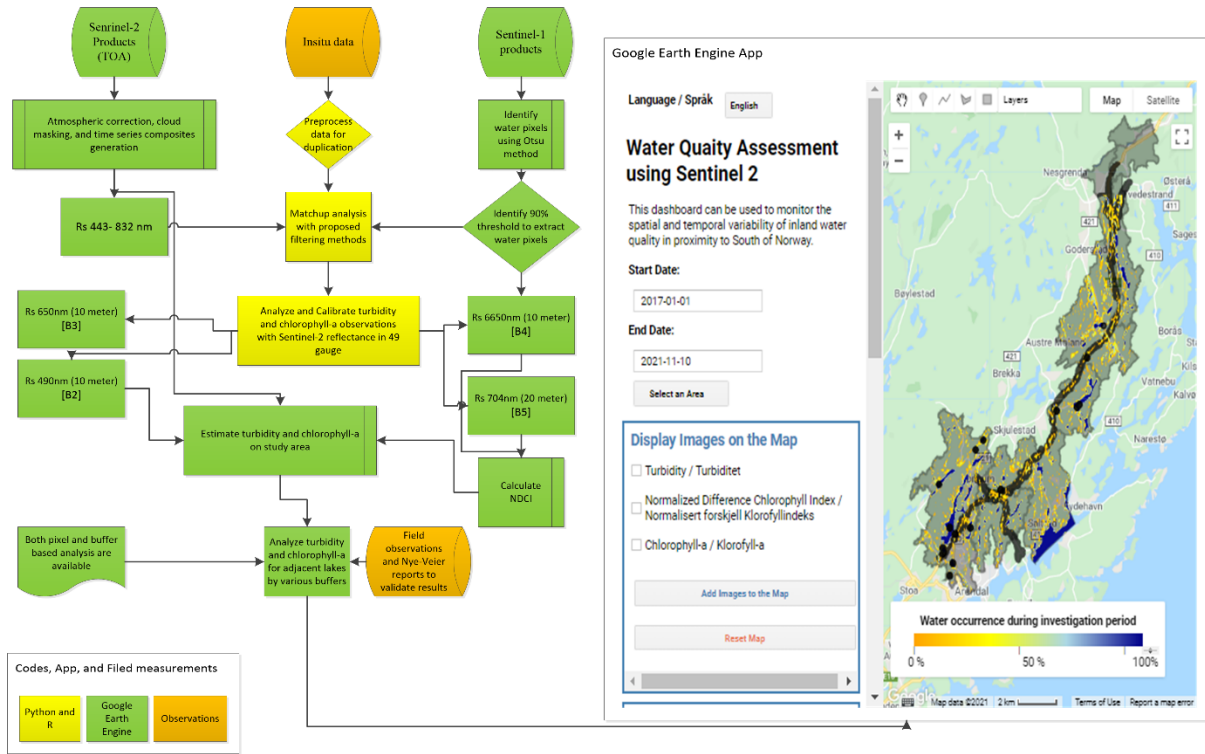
Senrinel-2 Products (TOA)

Insitu data

Sentinel-1 products

Atmospheric correction, cloud masking, and time series composites generation

Preprocess data for duplication

Identify water pixels using Otsu method

Rs 443- 832 nm

Matchup analysis with proposed filtering methods

Identify 90% threshold to extract water pixels

Rs 650nm (10 meter) [B3]

Analyze and Calibrate turbidity and chlorophyll-a observations with Sentinel-2 reflectance in 49 gauge

Rs 6650nm (10 meter) [B4]

Rs 490nm (10 meter) [B2]

Rs 704nm (20 meter) [B5]

Estimate turbidity and chlorophyll-a on study area

Calculate NDCI

Both pixel and buffer based analysis are available

Analyze turbidity and chlorophyll-a for adjacent lakes by various buffers

Field observations and Nye-Veier reports to validate results

Codes, App, and Filed measurements

Python and R

Google Earth Engine

Observations

Google Earth Engine App

Language / Språk

English

Water Quaity Assessment using Sentinel 2

This dashboard can be used to monitor the spatial and temporal variability of inland water quality in proximity to South of Norway.

Start Date:

2017-01-01

End Date:

2021-11-10

Select an Area

Display Images on the Map

Turbidity / Turbiditet

Normalized Difference Chlorophyll Index / Normalisert forskjell Klorofyllindeks

Chlorophyll-a / Klorofyll-a

Add Images to the Map

Reset Map

Layers

Map

Satellite

Nesgrende

Østerå

vedestrand

Sages

Bøylestad

Austre Moland

Borås

Brekka

Vatnebu

Kalvø

Skjulestad

Narestø

ydehavn

Stoa

Arendal

421

410

Water occurence during investigation period

0 %

50 %

100%

Google

Map data ©2021

2 km

Terms of Use

Report a map error